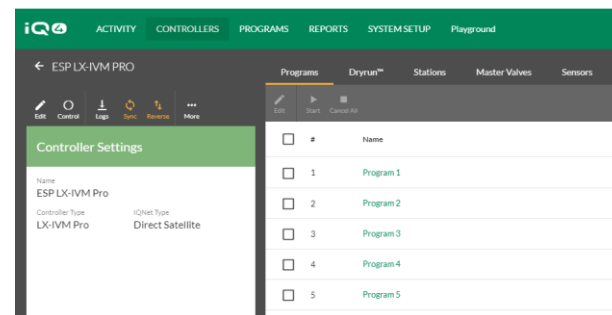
iQ4 ACTIVITY CONTROLLERS PROGRAMS REPORTS SYSTEM SETUP Playground

← ESP LX-IVM PRO

Edit Control Logs Sync Reverse More

Controller Settings

Name
ESP LX-IVM Pro

Controller Type
LX-IVM Pro

IQNet Type
Direct Satellite

Programs Dryrun™ Stations Master Valves Sensors

Edit Start Cancel All

| | # | Name |
|---|---|---|
| ☐ | 1 | Program 1 |
| ☐ | 2 | Program 2 |
| ☐ | 3 | Program 3 |
| ☐ | 4 | Program 4 |
| ☐ | 5 | Program 5 |